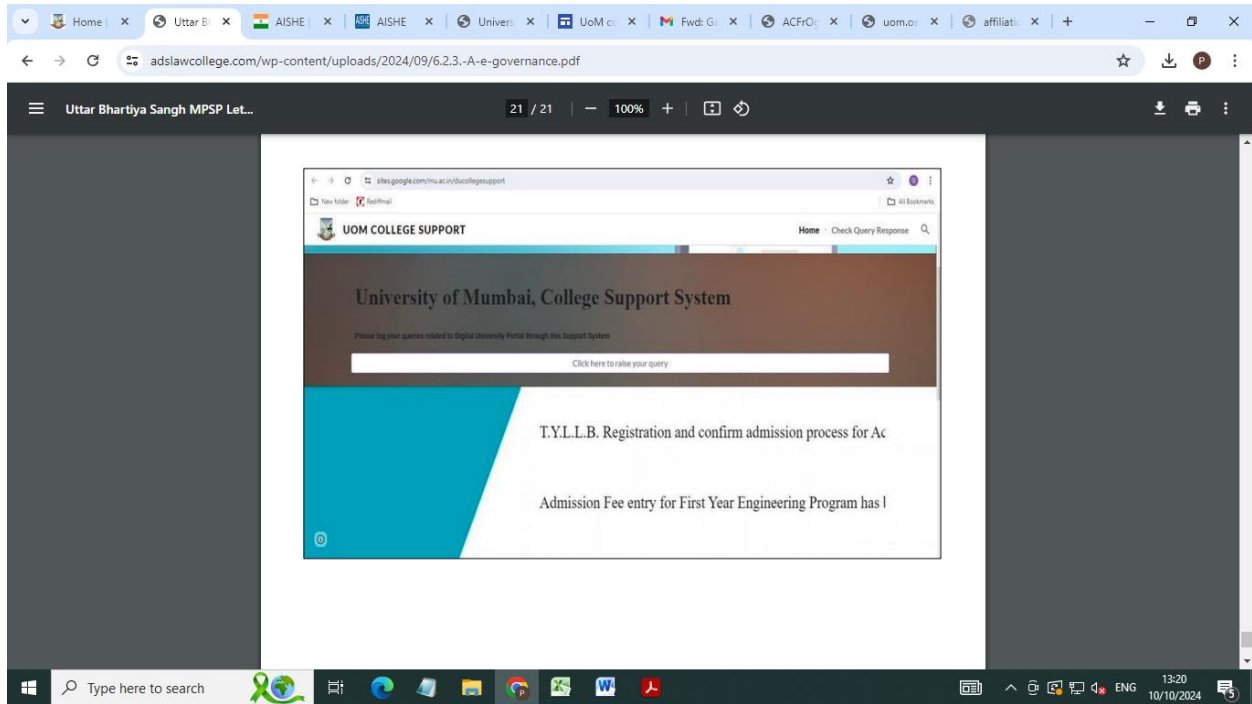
Home | ×
Uttar B ×
AISHE | ×
AISHE ×
Univers ×
UoM cc ×
Fwd: G ×
ACFrO ×
uom.o ×
affiliati ×
+

adslawcollege.com/wp-content/uploads/2024/09/6.2.3.-A-e-governance.pdf

Uttar Bhartiya Sangh MPSP Let...
21 / 21 | — 100% +

sites.google.com/mu.ac.in/ducollegesupport
New folder Rediffmail
All Bookmarks

UOM COLLEGE SUPPORT
Home Check Query Response

University of Mumbai, College Support System

Please log your queries related to Digital University Portal through this Support System

Click here to raise your query

T.Y.L.L.B. Registration and confirm admission process for Ac

Admission Fee entry for First Year Engineering Program has l

Type here to search
ENG 13:20 10/10/2024